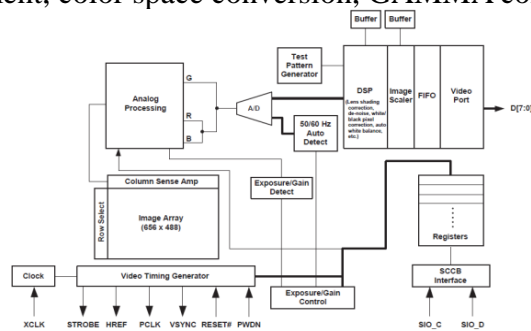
ment, color space conversion, GAMMA co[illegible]

Buffer
Buffer
Test Pattern Generator
Analog Processing
G
R
B
A/D
50/60 Hz Auto Detect
DSP
(Lens shading correction, de-noise, white/ black pixel correction, auto white balance, etc.)
Image Scaler
FIFO
Video Port
D[7:0]
Column Sense Amp
Row Select
Image Array (656 x 488)
Exposure/Gain Detect
Registers
Clock
Video Timing Generator
Exposure/Gain Control
SCCB Interface
XCLK
STROBE
HREF
PCLK
VSYNC
RESET#
PWDN
SIO_C
SIO_D